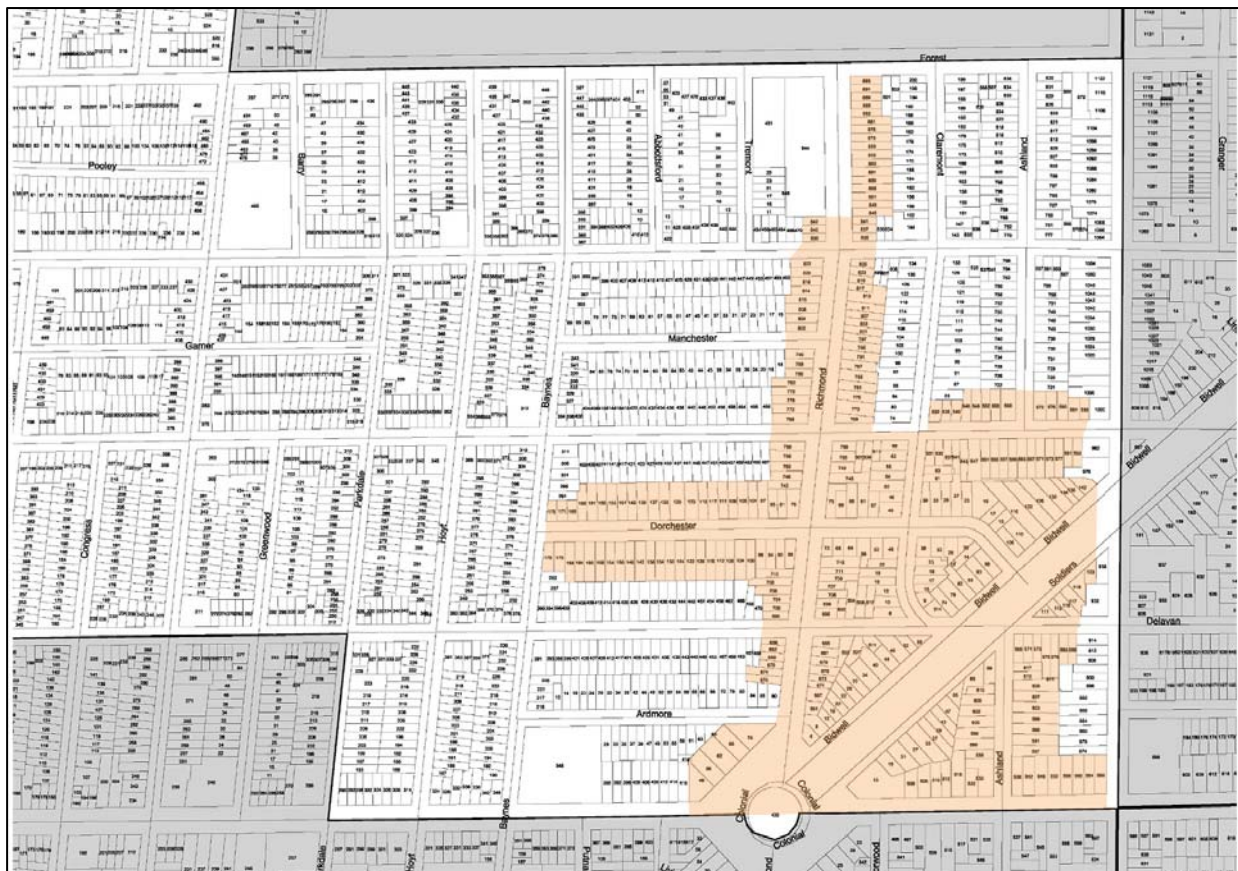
Forest

Pooley

Barry

Abbottsford

Tremont

Claremont

Ashland

Granger

Garner

Manchester

Baynes

Richmond

Bidwell

Dorchester

Congress

Greenwood

Parkdale

Hoyt

Bidwell

Soldiers

Delavan

Ardmore

Bidwell

Ashland

Colonial

Colonial

Baynes

Colonial